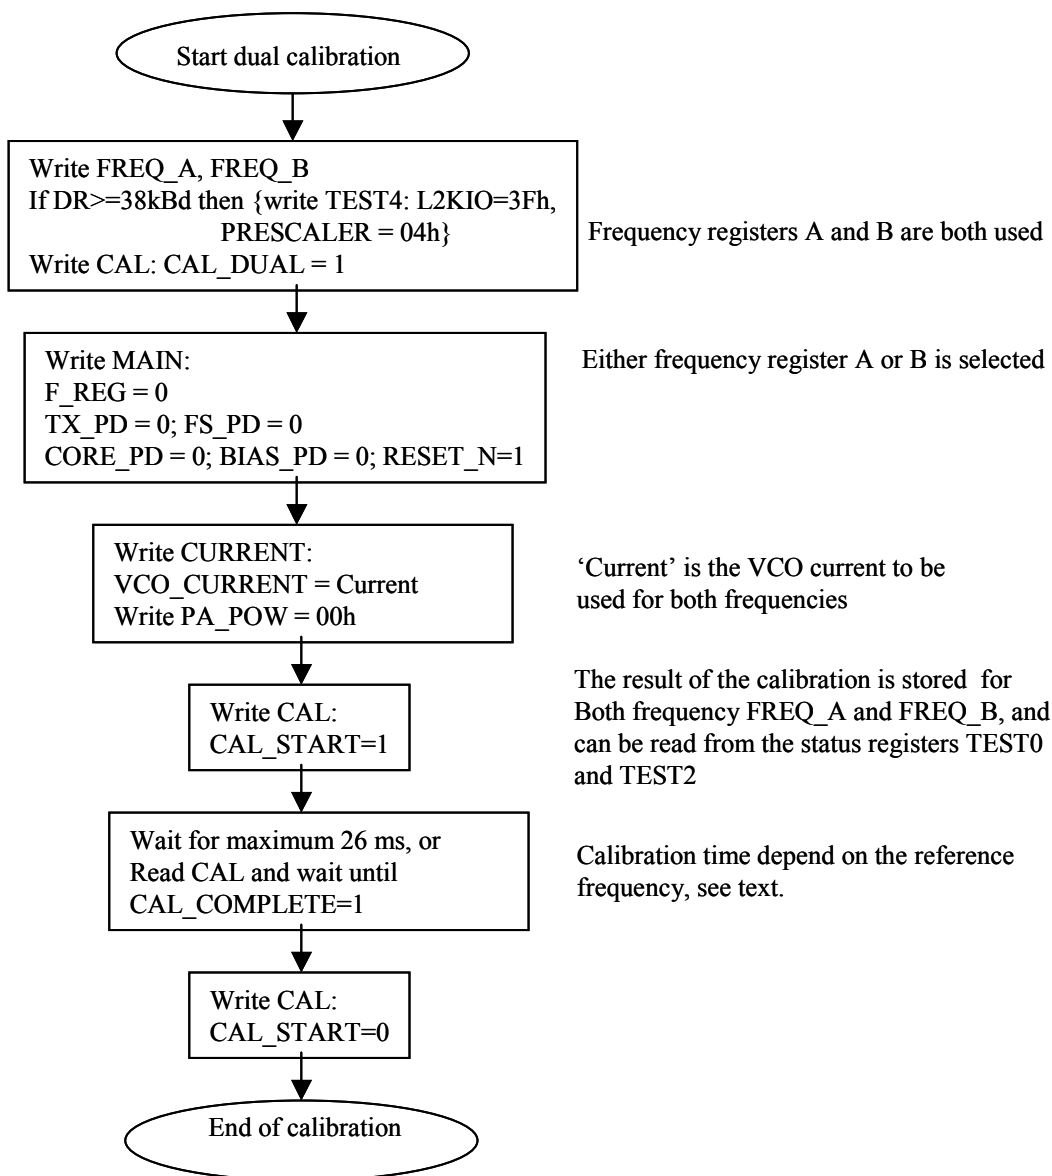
Start dual calibration

Write FREQ_A, FREQ_B
If DR>=38kBd then {write TEST4: L2KIO=3Fh, PRESCALER = 04h}
Write CAL: CAL_DUAL = 1

Frequency registers A and B are both used

Write MAIN:
F_REG = 0
TX_PD = 0; FS_PD = 0
CORE_PD = 0; BIAS_PD = 0; RESET_N=1

Either frequency register A or B is selected

Write CURRENT:
VCO_CURRENT = Current
Write PA_POW = 00h

'Current' is the VCO current to be used for both frequencies

Write CAL:
CAL_START=1

The result of the calibration is stored for Both frequency FREQ_A and FREQ_B, and can be read from the status registers TEST0 and TEST2

Wait for maximum 26 ms, or
Read CAL and wait until
CAL_COMPLETE=1

Calibration time depend on the reference frequency, see text.

Write CAL:
CAL_START=0

End of calibration